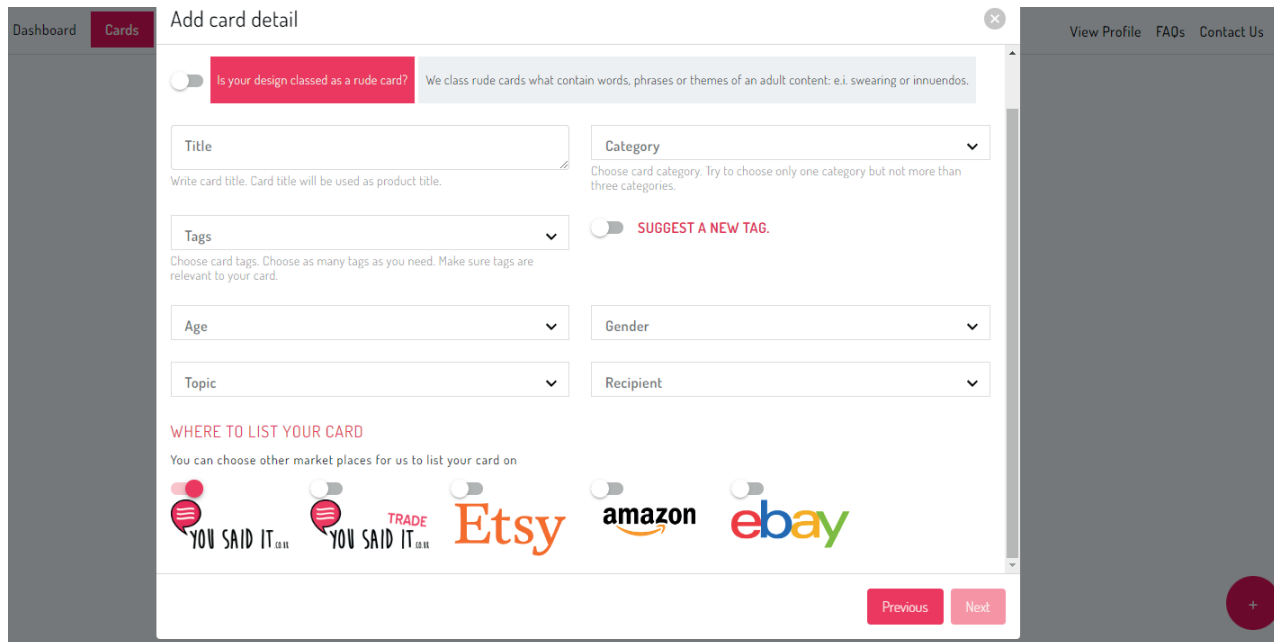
Dashboard Cards

Add card detail

View Profile FAQs Contact Us

Is your design classed as a rude card?

We class rude cards what contain words, phrases or themes of an adult content: e.i. swearing or innuendos.

Title

Write card title. Card title will be used as product title.

Category

Choose card category. Try to choose only one category but not more than three categories.

Tags

Choose card tags. Choose as many tags as you need. Make sure tags are relevant to your card.

SUGGEST A NEW TAG.

Age

Gender

Topic

Recipient

WHERE TO LIST YOUR CARD

You can choose other market places for us to list your card on

YOU SAID IT.co.uk

TRADE YOU SAID IT.co.uk

Etsy

amazon

ebay

Previous

Next

+